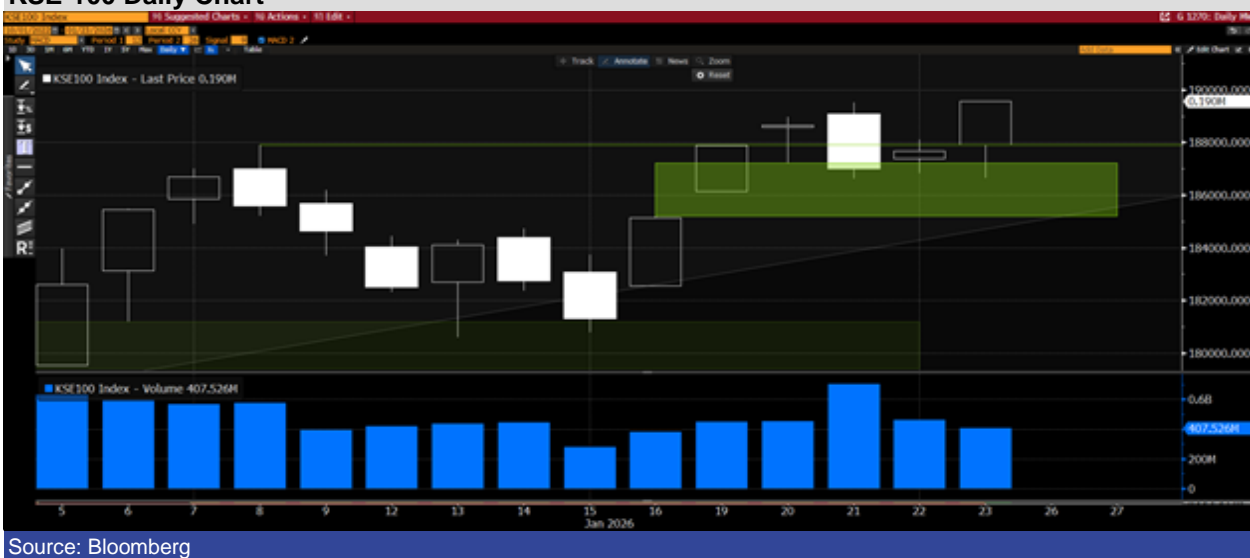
KSE 100 Daily Chart

KSE100 Index 96 Suggested Charts 96 Actions 97 Edit

Track Annotate News Zoom
Reset

KSE100 Index - Last Price 0.190M

190000.000
0.190M
188000.000
186000.000
184000.000
182000.000
180000.000

KSE100 Index - Volume 407.526M

0.6B
407.526M
200M
0

5 6 7 8 9 12 13 14 15 16 19 20 21 22 23 26 27
Jan 2026

Source: Bloomberg